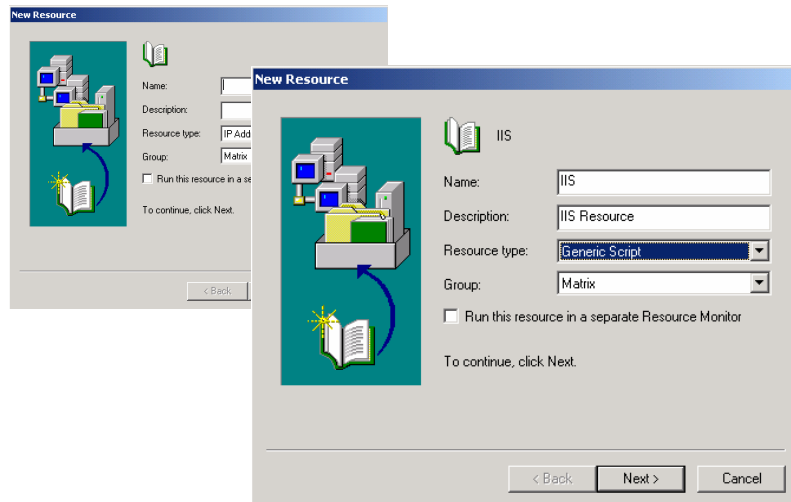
New Resource

Name:

Description:

Resource type: IP Add

Group: Matrix

Run this resource in a sepa

To continue, click Next.

< Back

New Resource

IIS

Name: IIS

Description: IIS Resource

Resource type: Generic Script

Group: Matrix

Run this resource in a separate Resource Monitor

To continue, click Next.

< Back Next > Cancel